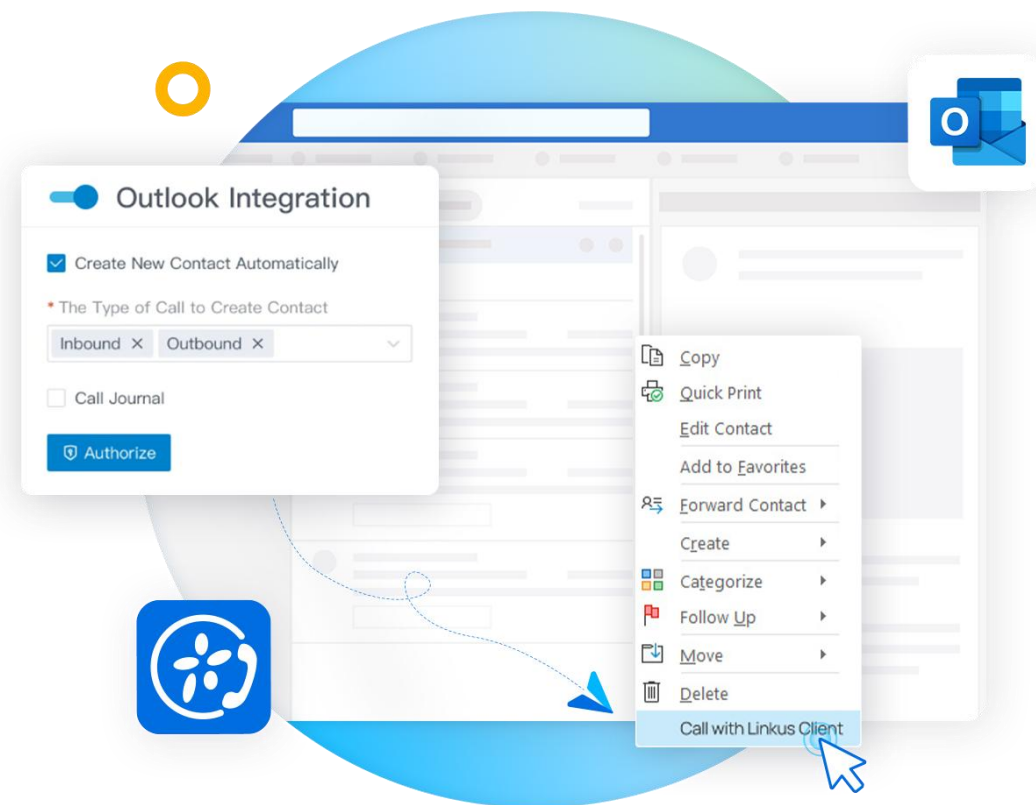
Outlook Integration

Create New Contact Automatically

* The Type of Call to Create Contact

Inbound × Outbound ×

Call Journal

Authorize

Copy
Quick Print
Edit Contact
Add to Favorites
Forward Contact
Create
Categorize
Follow Up
Move
Delete
Call with Linkus Client